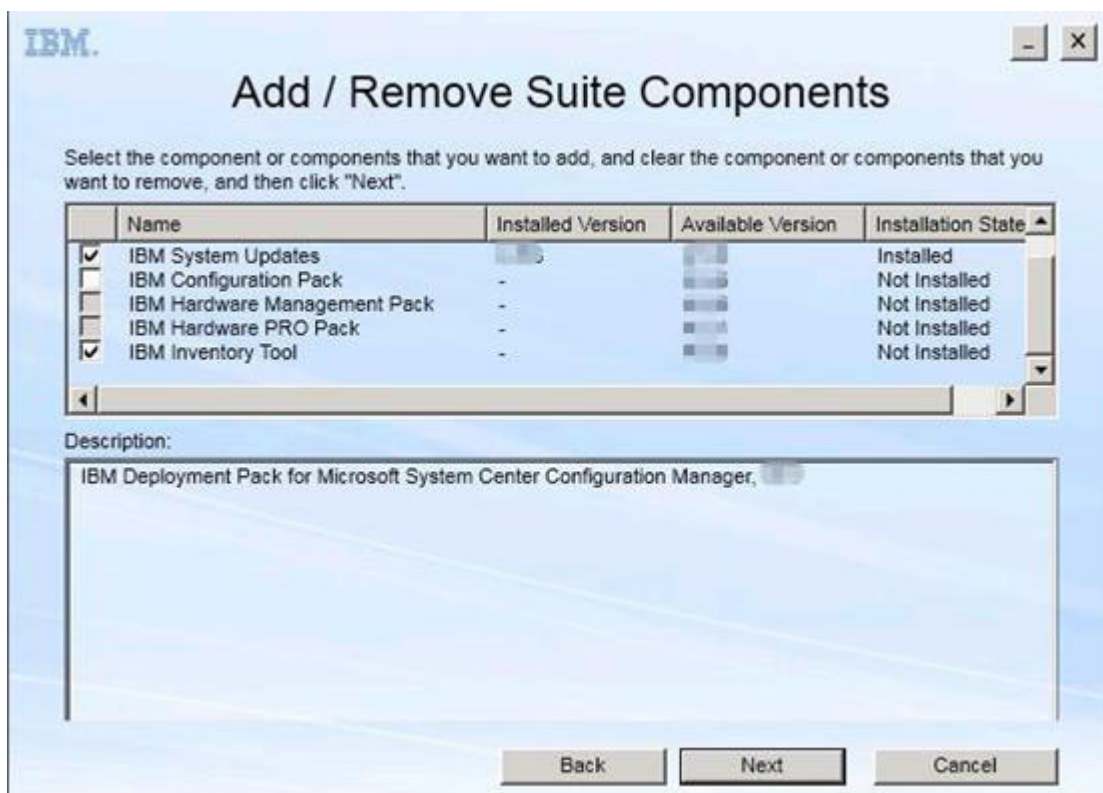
IBM.

Add / Remove Suite Components

Select the component or components that you want to add, and clear the component or components that you want to remove, and then click "Next".

| Name | Installed Version | Available Version | Installation State |
|---|---|---|---|
| IBM System Updates | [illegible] | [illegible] | Installed |
| IBM Configuration Pack | - | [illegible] | Not Installed |
| IBM Hardware Management Pack | - | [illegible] | Not Installed |
| IBM Hardware PRO Pack | - | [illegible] | Not Installed |
| IBM Inventory Tool | - | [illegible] | Not Installed |

Description:

IBM Deployment Pack for Microsoft System Center Configuration Manager, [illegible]

Back Next Cancel